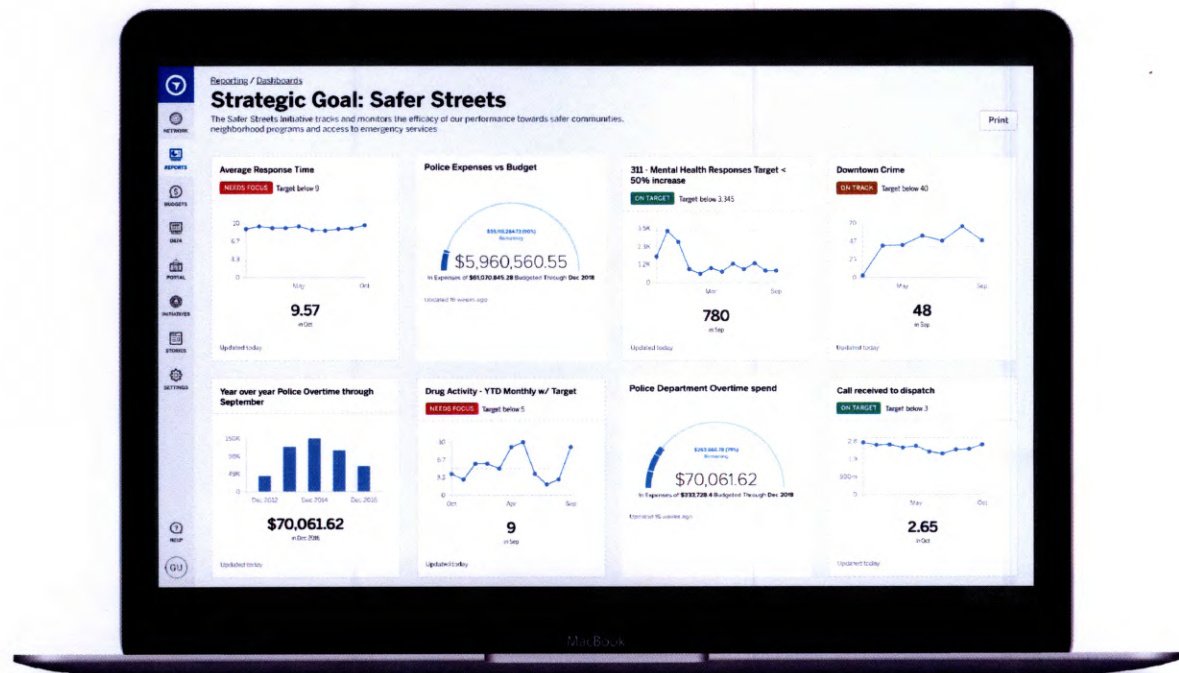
Reporting / Dashboards

Strategic Goal: Safer Streets

The Safer Streets initiative tracks and monitors the efficacy of our performance towards safer communities, neighborhood programs and access to emergency services

Print

NETWORK

REPORTS

BUDGETS

DATA

PORTAL

PATHWAYS

STORIES

SETTINGS

HELP

GU

Average Response Time

NEEDS FOCUS Target below 0

10

6.7

3.3

0

May

Oct

9.57

in Oct

Updated today

Police Expenses vs Budget

$55,110,284.73 (90%) Remaining

$5,960,560.55

in Expenses of $61,070,845.28 Budgeted Through Dec 2018

Updated 16 weeks ago

311 - Mental Health Responses Target < 50% increase

ON TARGET Target below 3,345

3.5K

2.3K

1.2K

0

Mar

Sep

780

in Sep

Updated today

Downtown Crime

ON TRACK Target below 40

70

47

23

0

May

Sep

48

in Sep

Updated today

Year over year Police Overtime through September

150K

100K

50K

0

Dec 2012

Dec 2014

Dec 2016

$70,061.62

in Dec 2016

Updated today

Drug Activity - YTD Monthly w/ Target

NEEDS FOCUS Target below 5

10

6.7

3.3

0

Oct

Apr

Sep

9

in Sep

Updated today

Police Department Overtime spend

$263,666.78 (79%) Remaining

$70,061.62

in Expenses of $333,728.4 Budgeted Through Dec 2019

Updated 16 weeks ago

Call received to dispatch

ON TARGET Target below 3

2.6

1.9

500 m

0

May

Oct

2.65

in Oct

Updated today

MacBook